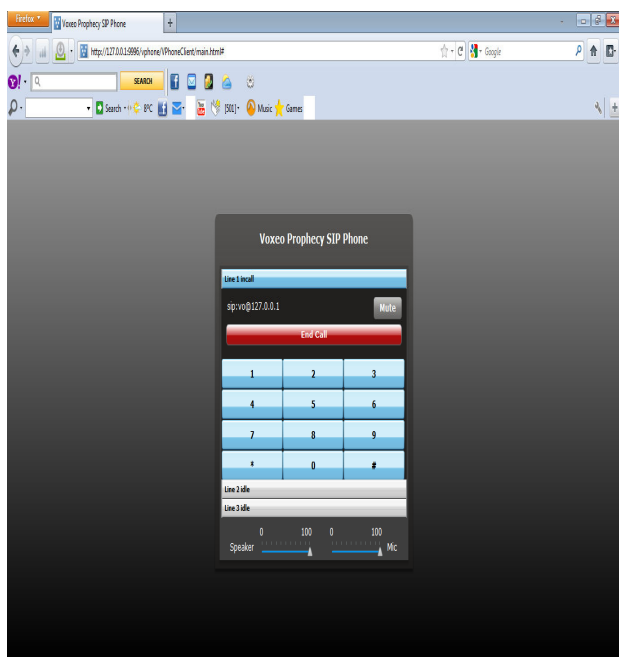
Firefox
Voxeo Prophecy SIP Phone
+
http://127.0.0.1:9996/iphone/VPhoneClient/main.html#
Google
Y!
SEARCH
Search
8°C
[501]
Music
Games

Voxeo Prophecy SIP Phone

Line 1 incall

sip:vo@127.0.0.1
Mute

End Call

| 1 | 2 | 3 |
|---|---|---|
| 4 | 5 | 6 |
| 7 | 8 | 9 |
| * | 0 | # |

Line 2 idle

Line 3 idle

0 100 0 100
Speaker Mic